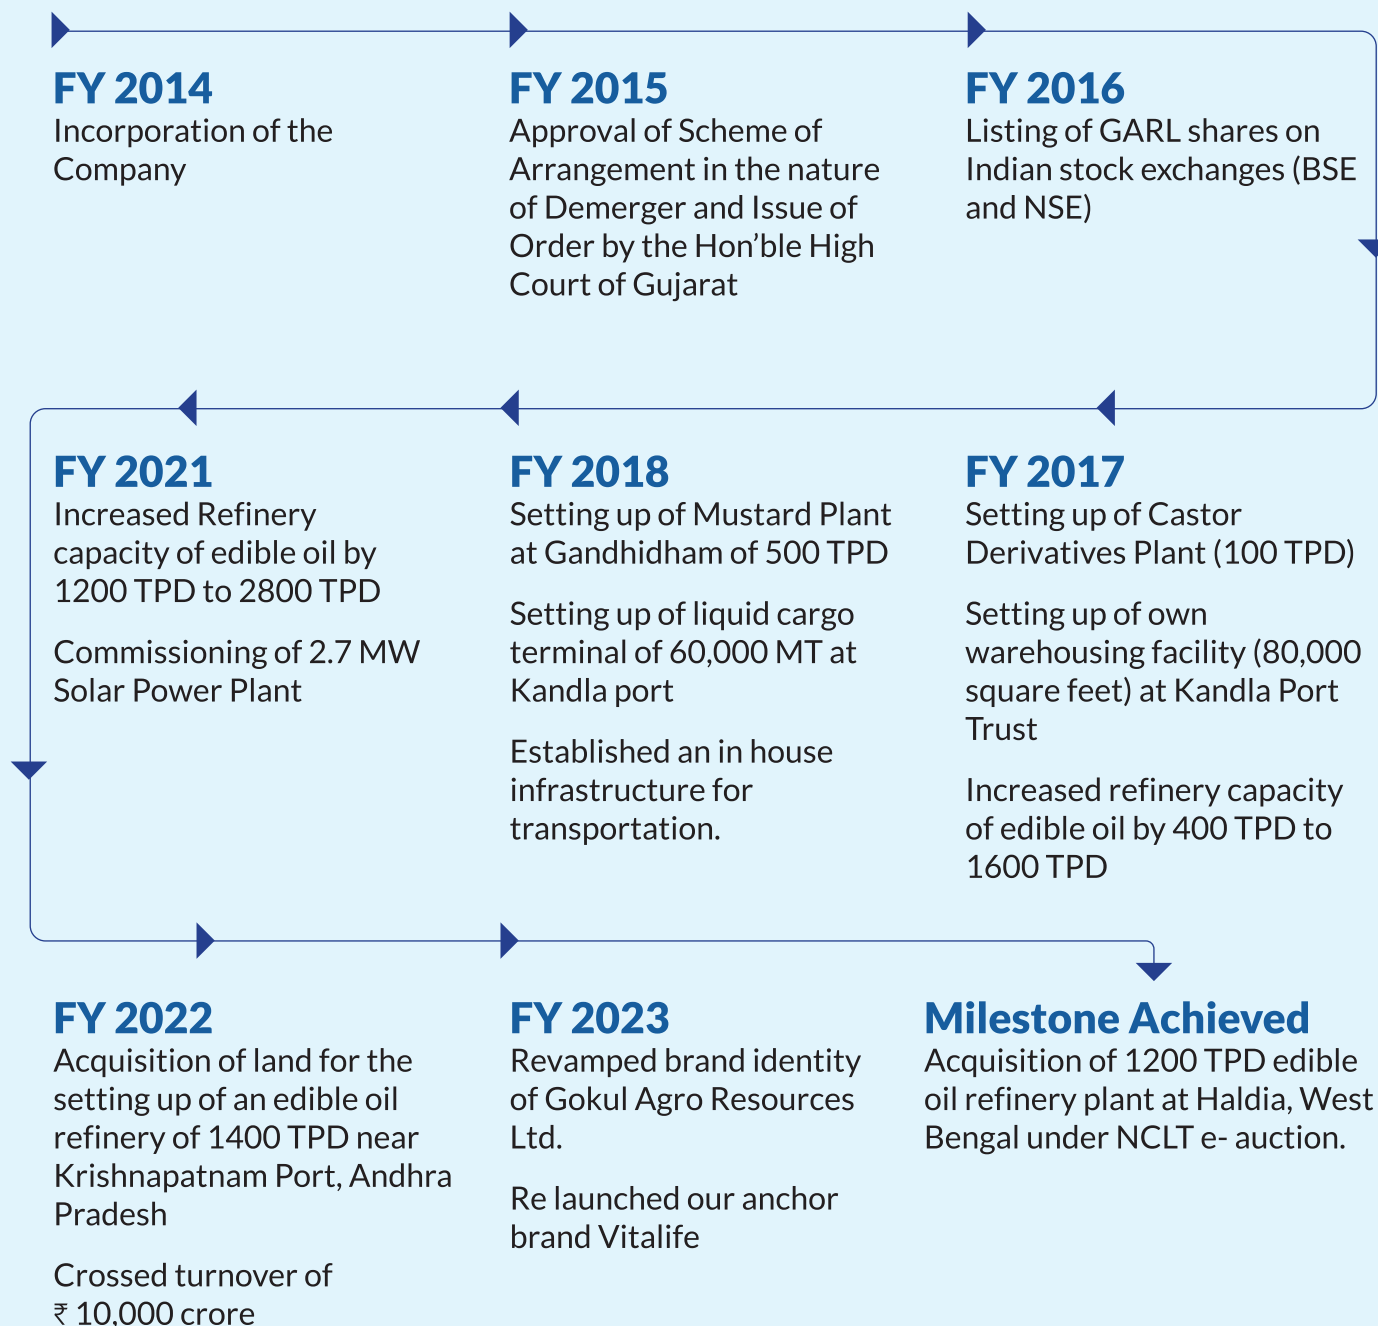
FY 2014
Incorporation of the Company

FY 2015
Approval of Scheme of Arrangement in the nature of Demerger and Issue of Order by the Hon’ble High Court of Gujarat

FY 2016
Listing of GARL shares on Indian stock exchanges (BSE and NSE)

FY 2017
Setting up of Castor Derivatives Plant (100 TPD)

Setting up of own warehousing facility (80,000 square feet) at Kandla Port Trust

Increased refinery capacity of edible oil by 400 TPD to 1600 TPD

FY 2018
Setting up of Mustard Plant at Gandhidham of 500 TPD

Setting up of liquid cargo terminal of 60,000 MT at Kandla port

Established an in house infrastructure for transportation.

FY 2021
Increased Refinery capacity of edible oil by 1200 TPD to 2800 TPD

Commissioning of 2.7 MW Solar Power Plant

FY 2022
Acquisition of land for the setting up of an edible oil refinery of 1400 TPD near Krishnapatnam Port, Andhra Pradesh

Crossed turnover of ₹ 10,000 crore

FY 2023
Revamped brand identity of Gokul Agro Resources Ltd.

Re launched our anchor brand Vitalife

Milestone Achieved
Acquisition of 1200 TPD edible oil refinery plant at Haldia, West Bengal under NCLT e- auction.